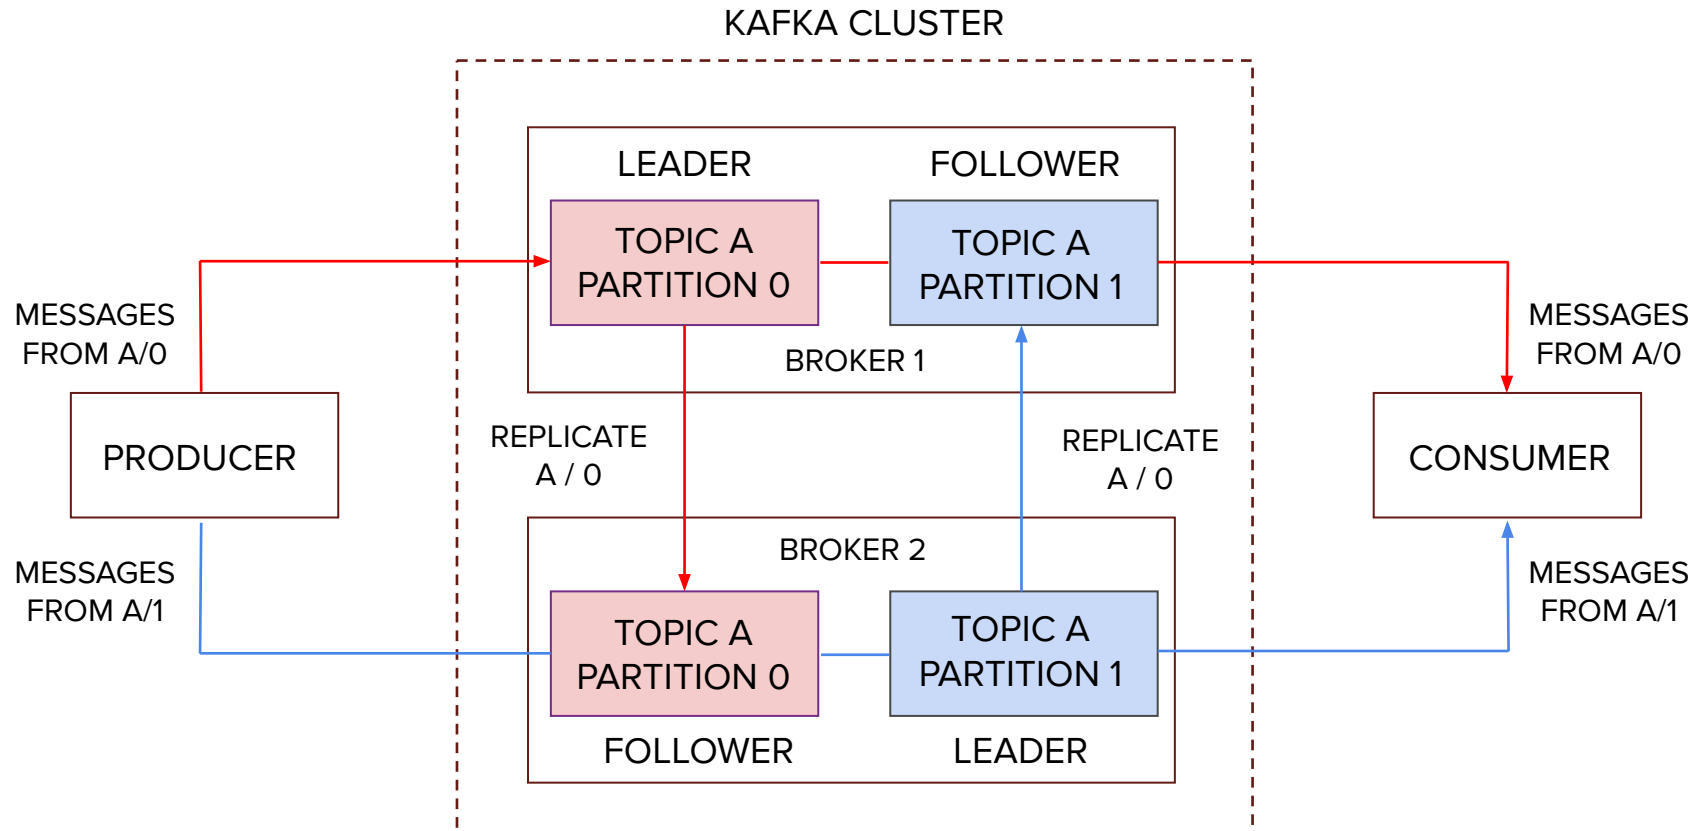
KAFKA CLUSTER

LEADER

FOLLOWER

TOPIC A PARTITION 0

TOPIC A PARTITION 1

BROKER 1

MESSAGES FROM A/0

PRODUCER

MESSAGES FROM A/1

REPLICATE A / 0

REPLICATE A / 0

MESSAGES FROM A/0

CONSUMER

MESSAGES FROM A/1

BROKER 2

TOPIC A PARTITION 0

TOPIC A PARTITION 1

FOLLOWER

LEADER